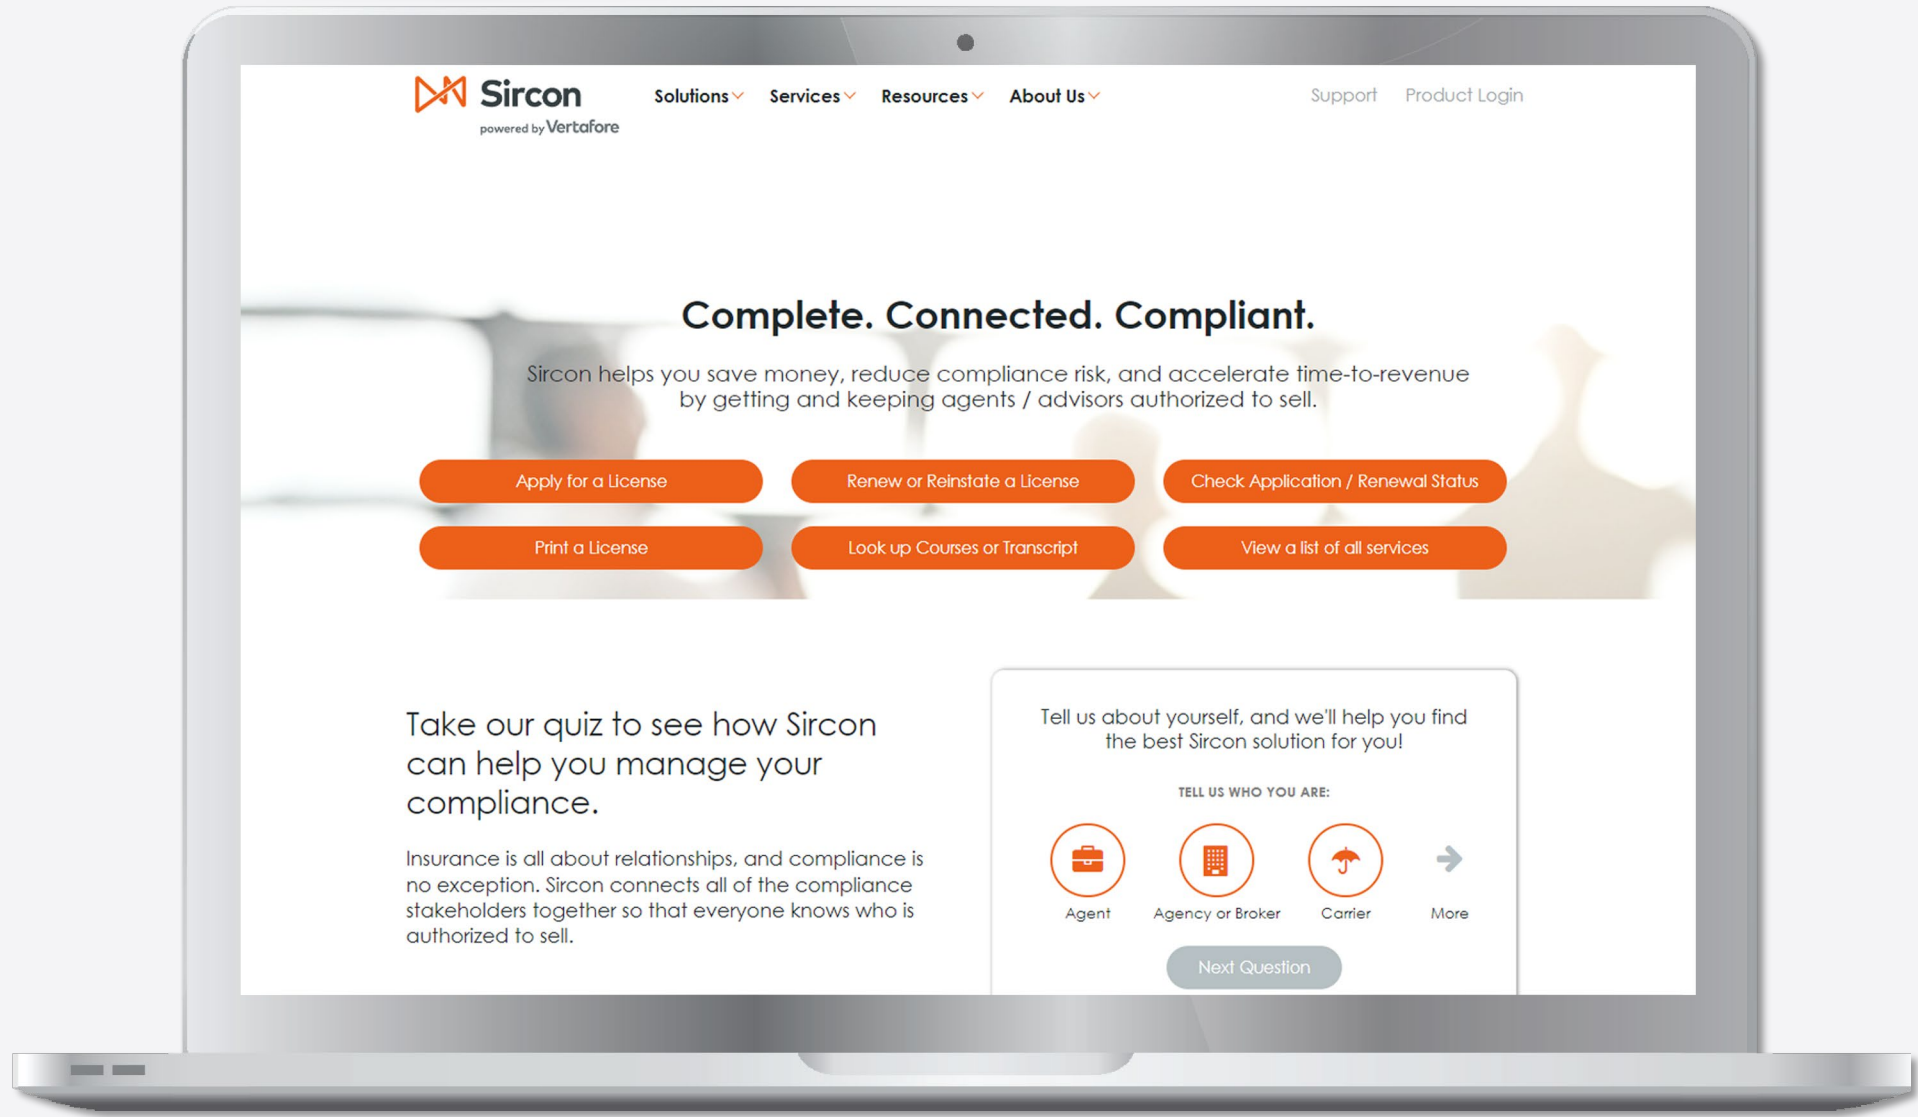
Sircon
powered by Vertafore

Solutions Services Resources About Us

Support Product Login

Complete. Connected. Compliant.

Sircon helps you save money, reduce compliance risk, and accelerate time-to-revenue by getting and keeping agents / advisors authorized to sell.

Apply for a License
Renew or Reinstate a License
Check Application / Renewal Status
Print a License
Look up Courses or Transcript
View a list of all services

Take our quiz to see how Sircon can help you manage your compliance.

Insurance is all about relationships, and compliance is no exception. Sircon connects all of the compliance stakeholders together so that everyone knows who is authorized to sell.

Tell us about yourself, and we'll help you find the best Sircon solution for you!

TELL US WHO YOU ARE:

Agent
Agency or Broker
Carrier
More

Next Question